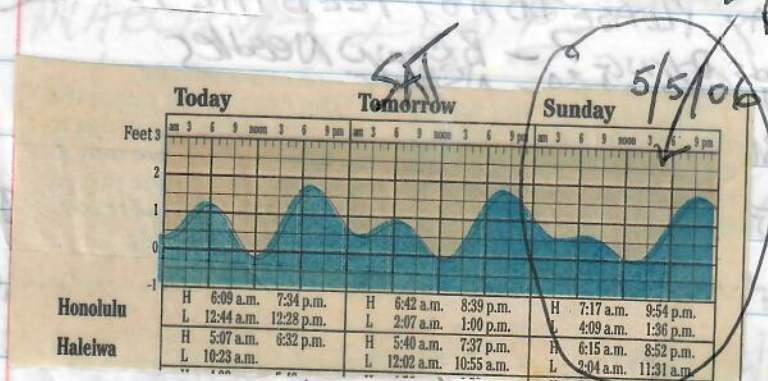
SAT

5/5/06

Today

Tomorrow

Sunday

Feet 3

2

1

0

-1

am 3 6 9 noon 3 6 9 pm am 3 6 9 noon 3 6 9 pm am 3 6 9 noon 3 6 9 pm

| | Today | | Tomorrow | | Sunday | |
|---|---|---|---|---|---|---|
| Honolulu | H 6:09 a.m. | 7:34 p.m. | H 6:42 a.m. | 8:39 p.m. | H 7:17 a.m. | 9:54 p.m. |
| | L 12:44 a.m. | 12:28 p.m. | L 2:07 a.m. | 1:00 p.m. | L 4:09 a.m. | 1:36 p.m. |
| Haleiwa | H 5:07 a.m. | 6:32 p.m. | H 5:40 a.m. | 7:37 p.m. | H 6:15 a.m. | 8:52 p.m. |
| | L 10:23 a.m. | | L 12:02 a.m. | 10:55 a.m. | L 2:04 a.m. | 11:31 a.m. |